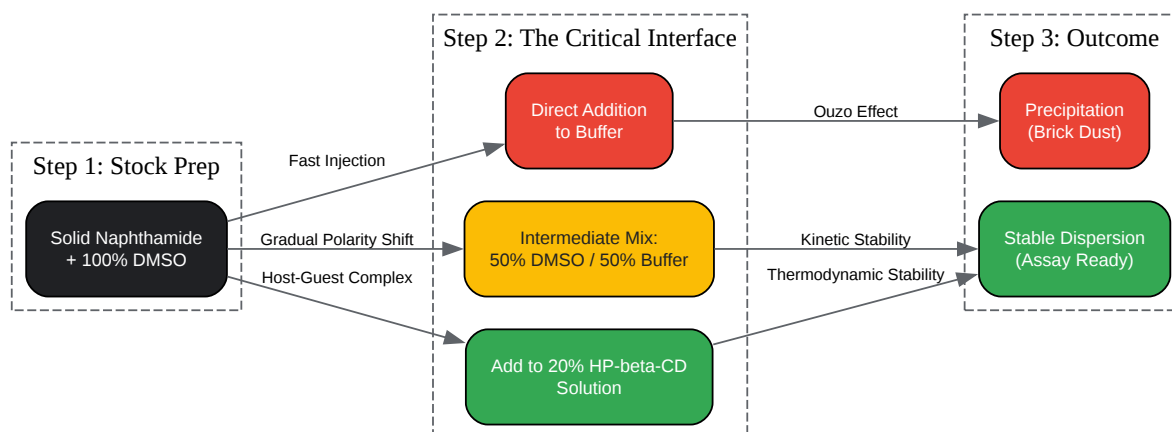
Step 1: Stock Prep

Solid Naphthamide + 100% DMSO

Fast Injection

Gradual Polarity Shift

Host-Guest Complex

Step 2: The Critical Interface

Direct Addition to Buffer

Intermediate Mix: 50% DMSO / 50% Buffer

Add to 20% HP-beta-CD Solution

Ouzo Effect

Kinetic Stability

Thermodynamic Stability

Step 3: Outcome

Precipitation (Brick Dust)

Stable Dispersion (Assay Ready)